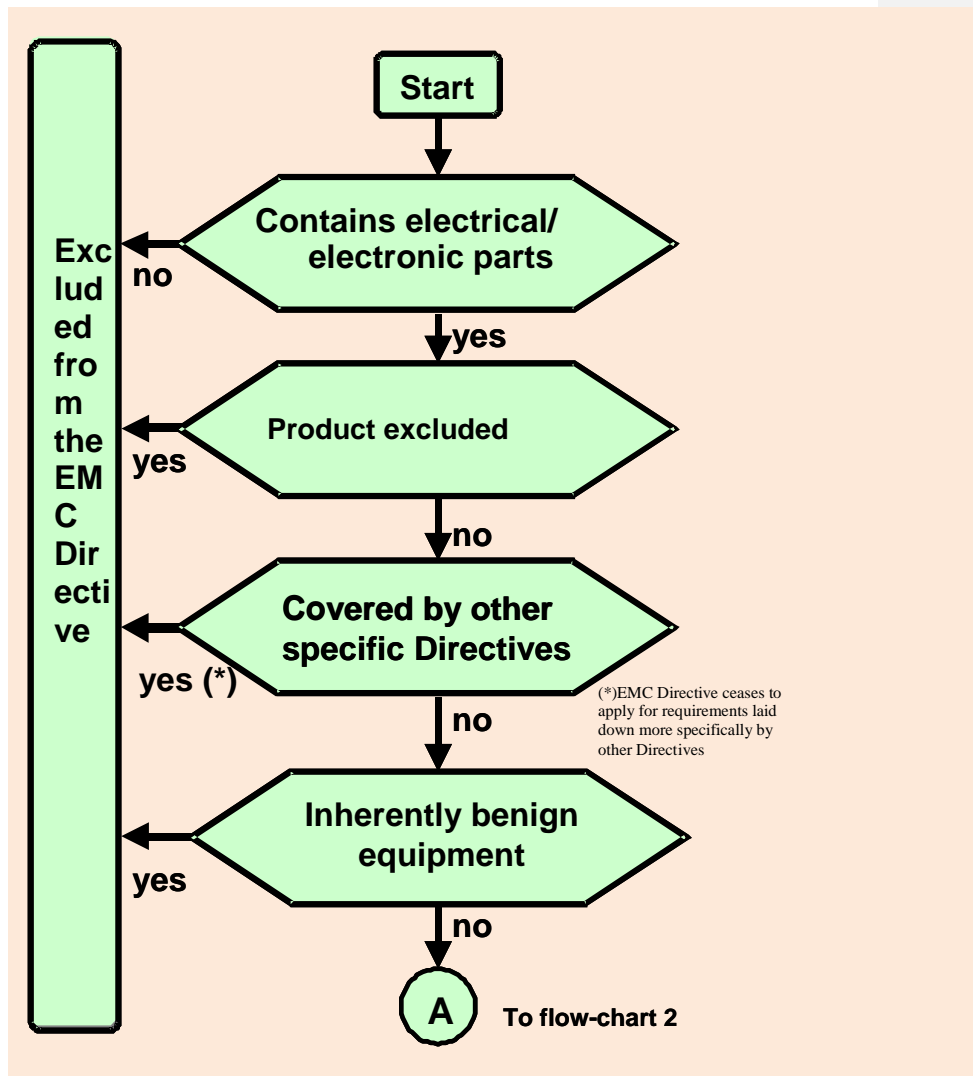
Start

Contains electrical/ electronic parts

no

yes

Product excluded

yes

no

Covered by other specific Directives

yes (*)

(*)EMC Directive ceases to apply for requirements laid down more specifically by other Directives

no

Inherently benign equipment

yes

no

A

To flow-chart 2

Exc lud ed fro m the EM C Dir ecti ve